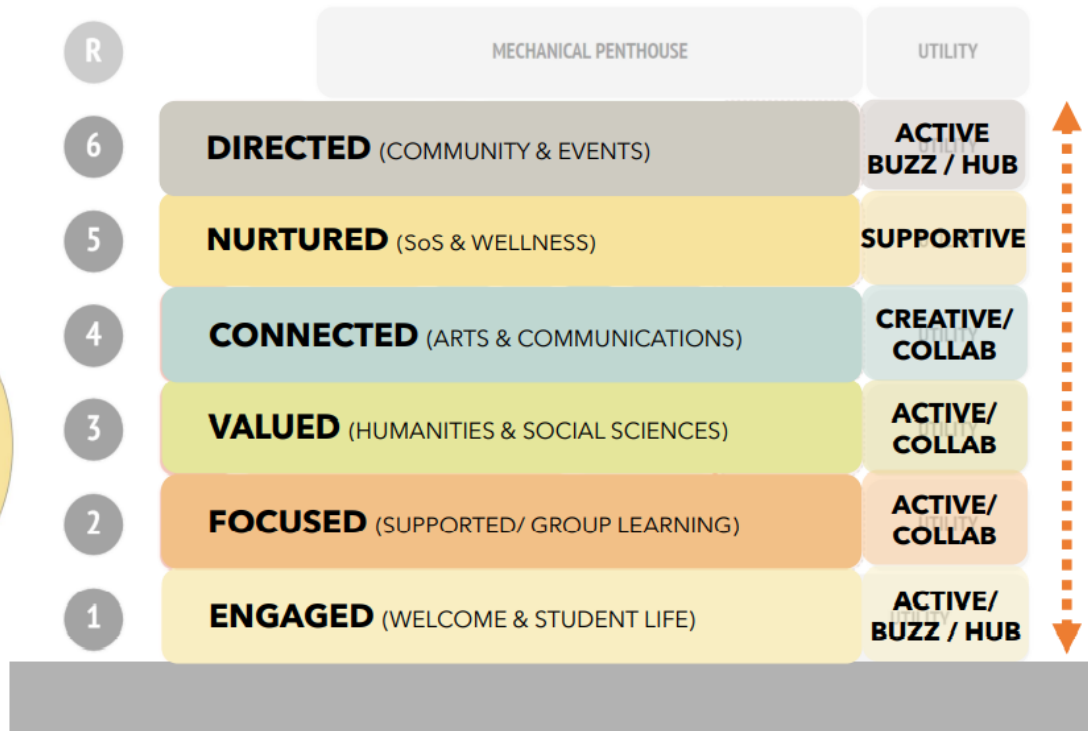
R MECHANICAL PENTHOUSE UTILITY

6 DIRECTED (COMMUNITY & EVENTS) ACTIVE BUZZ / HUB

5 NURTURED (SoS & WELLNESS) SUPPORTIVE

4 CONNECTED (ARTS & COMMUNICATIONS) CREATIVE/ COLLAB

3 VALUED (HUMANITIES & SOCIAL SCIENCES) ACTIVE/ COLLAB

2 FOCUSED (SUPPORTED/ GROUP LEARNING) ACTIVE/ COLLAB

1 ENGAGED (WELCOME & STUDENT LIFE) ACTIVE/ BUZZ / HUB